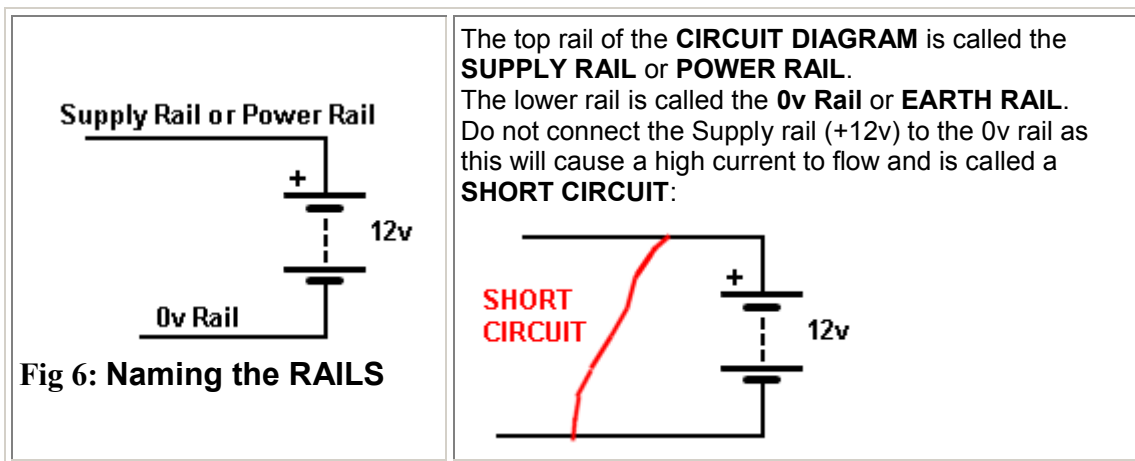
Supply Rail or Power Rail

+

12v

0v Rail

Fig 6: Naming the RAILS

The top rail of the CIRCUIT DIAGRAM is called the SUPPLY RAIL or POWER RAIL.
The lower rail is called the 0v Rail or EARTH RAIL.
Do not connect the Supply rail (+12v) to the 0v rail as this will cause a high current to flow and is called a SHORT CIRCUIT:

SHORT CIRCUIT

+

12v